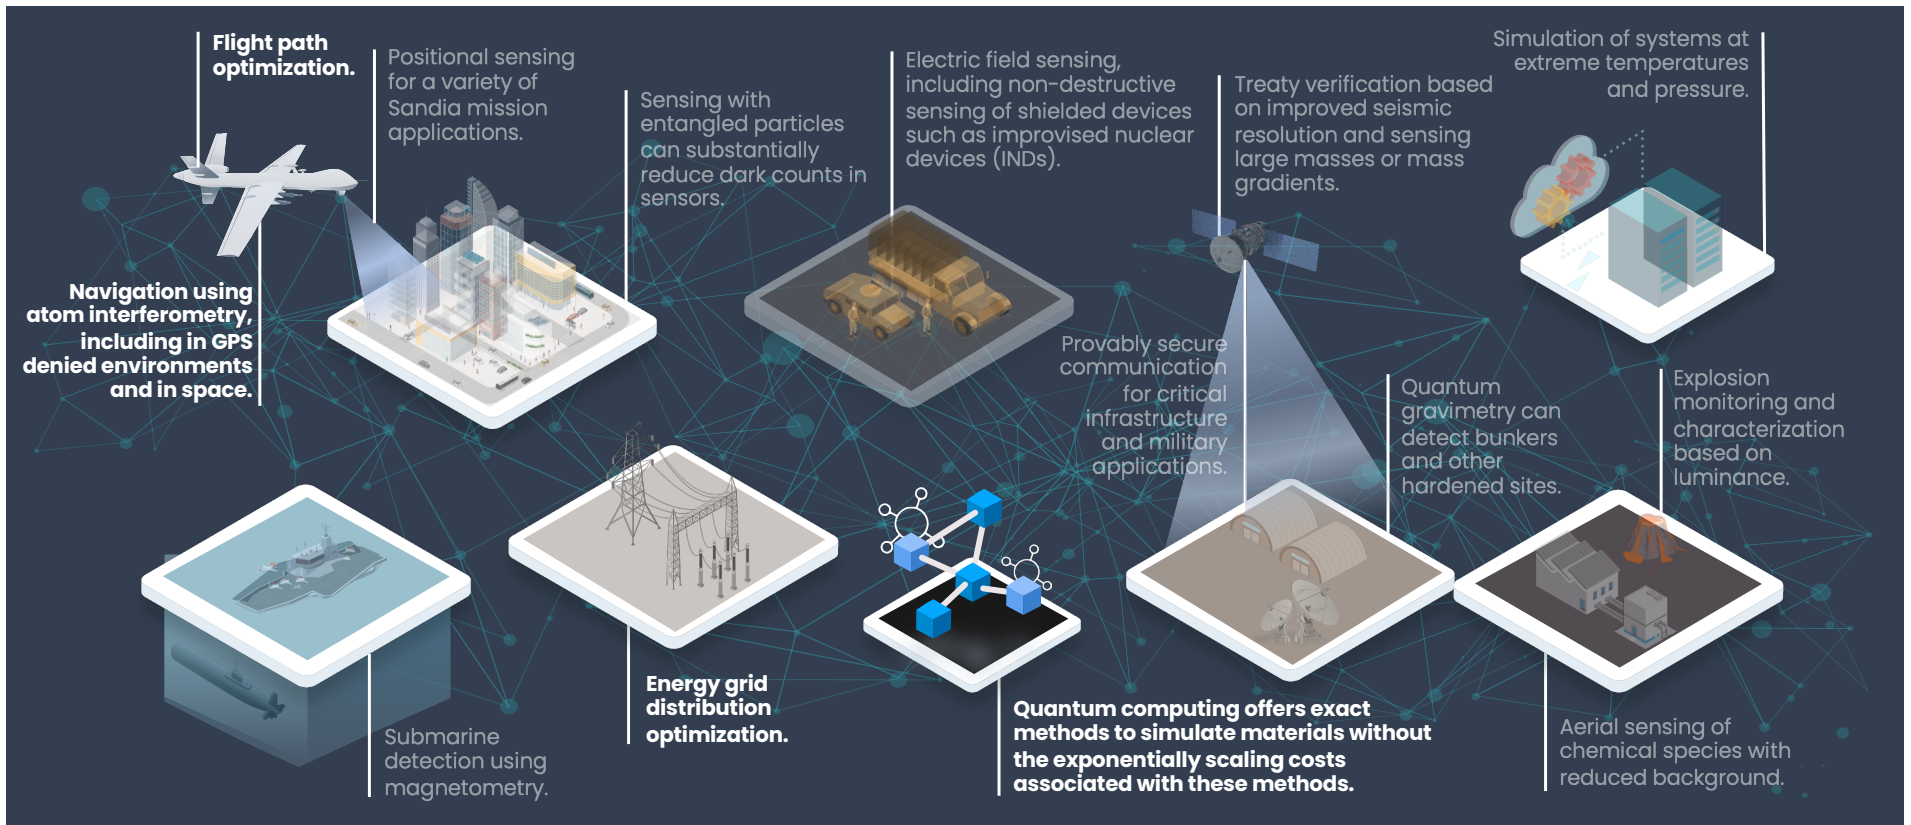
Flight path optimization.

Positional sensing for a variety of Sandia mission applications.

Sensing with entangled particles can substantially reduce dark counts in sensors.

Electric field sensing, including non-destructive sensing of shielded devices such as improvised nuclear devices (INDs).

Treaty verification based on improved seismic resolution and sensing large masses or mass gradients.

Simulation of systems at extreme temperatures and pressure.

Navigation using atom interferometry, including in GPS denied environments and in space.

Provably secure communication for critical infrastructure and military applications.

Quantum gravimetry can detect bunkers and other hardened sites.

Explosion monitoring and characterization based on luminance.

Submarine detection using magnetometry.

Energy grid distribution optimization.

Quantum computing offers exact methods to simulate materials without the exponentially scaling costs associated with these methods.

Aerial sensing of chemical species with reduced background.